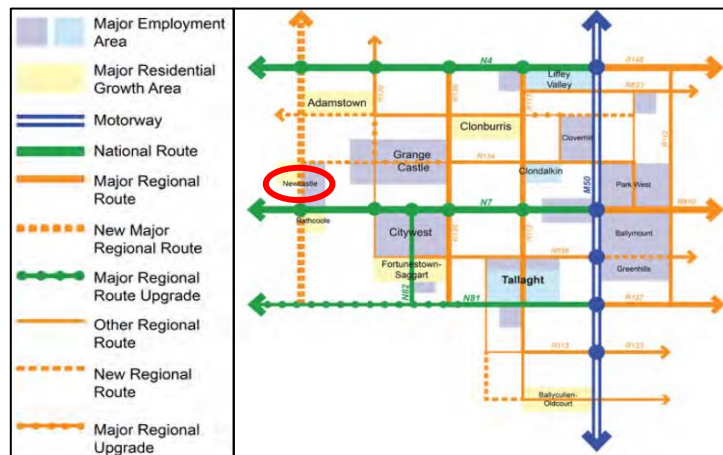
Major Employment Area
Major Residential Growth Area
Motorway
National Route
Major Regional Route
New Major Regional Route
Major Regional Route Upgrade
Other Regional Route
New Regional Route
Major Regional Upgrade

N4
R148
Liffey Valley
R833
Adamstown
R120
R136
R113
Clonburris
Clovervill
R112
R134
Grange Castle
Clondalkin
M50
Park West
Newcastle
N7
R810
Rathcoole
Citywest
Ballymount
R136
R113
R838
Fortunestown-Saggart
Greenhills
N82
Tallaght
N81
R137
R113
R123
Ballycullen-Oldcourt